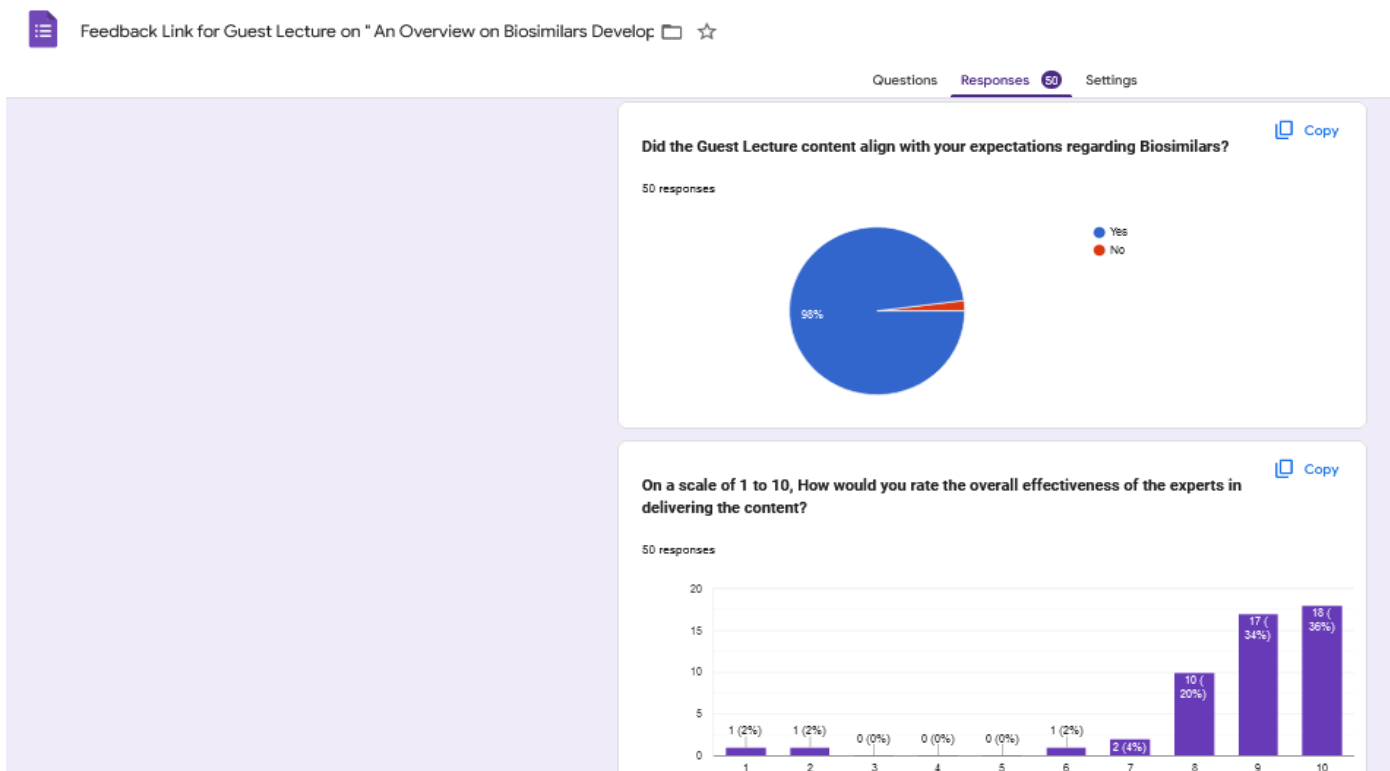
Feedback Link for Guest Lecture on " An Overview on Biosimilars Develop

Questions Responses 50 Settings

Copy

Did the Guest Lecture content align with your expectations regarding Biosimilars?

50 responses

Yes
No

98%

Copy

On a scale of 1 to 10, How would you rate the overall effectiveness of the experts in delivering the content?

50 responses

20
15
10
5
0

1 (2%)
1 (2%)
0 (0%)
0 (0%)
0 (0%)
1 (2%)
2 (4%)
10 (20%)
17 (34%)
18 (36%)

1
2
3
4
5
6
7
8
9
10